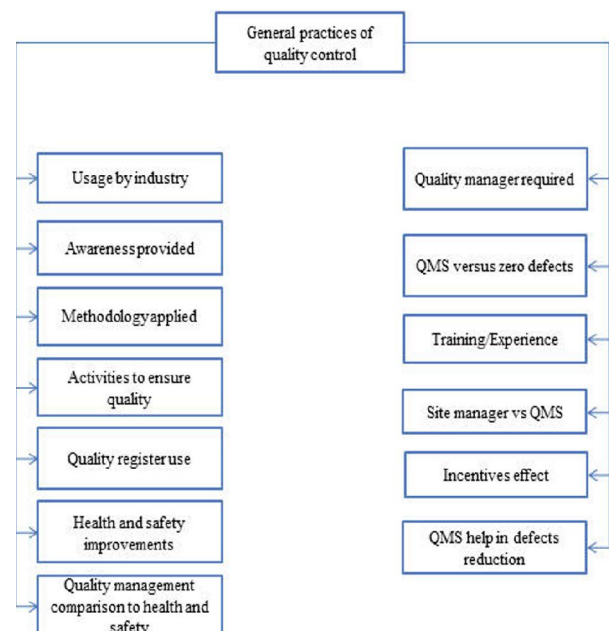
General practices of quality control

Usage by industry

Awareness provided

Methodology applied

Activities to ensure quality

Quality register use

Health and safety improvements

Quality management comparison to health and safety

Quality manager required

QMS versus zero defects

Training/Experience

Site manager vs QMS

Incentives effect

QMS help in defects reduction